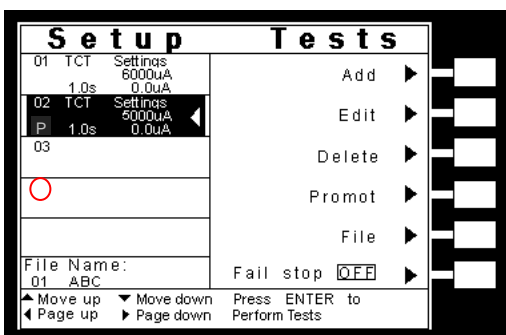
Setup | Tests

01 TCT Settings 6000uA 1.0s 0.0uA
02 TCT Settings 5000uA P 1.0s 0.0uA
03

File Name:
01 ABC

Add
Edit
Delete
Promot
File
Fail stop OFF

▲ Move up ▼ Move down
◀ Page up ▶ Page down

Press ENTER to Perform Tests